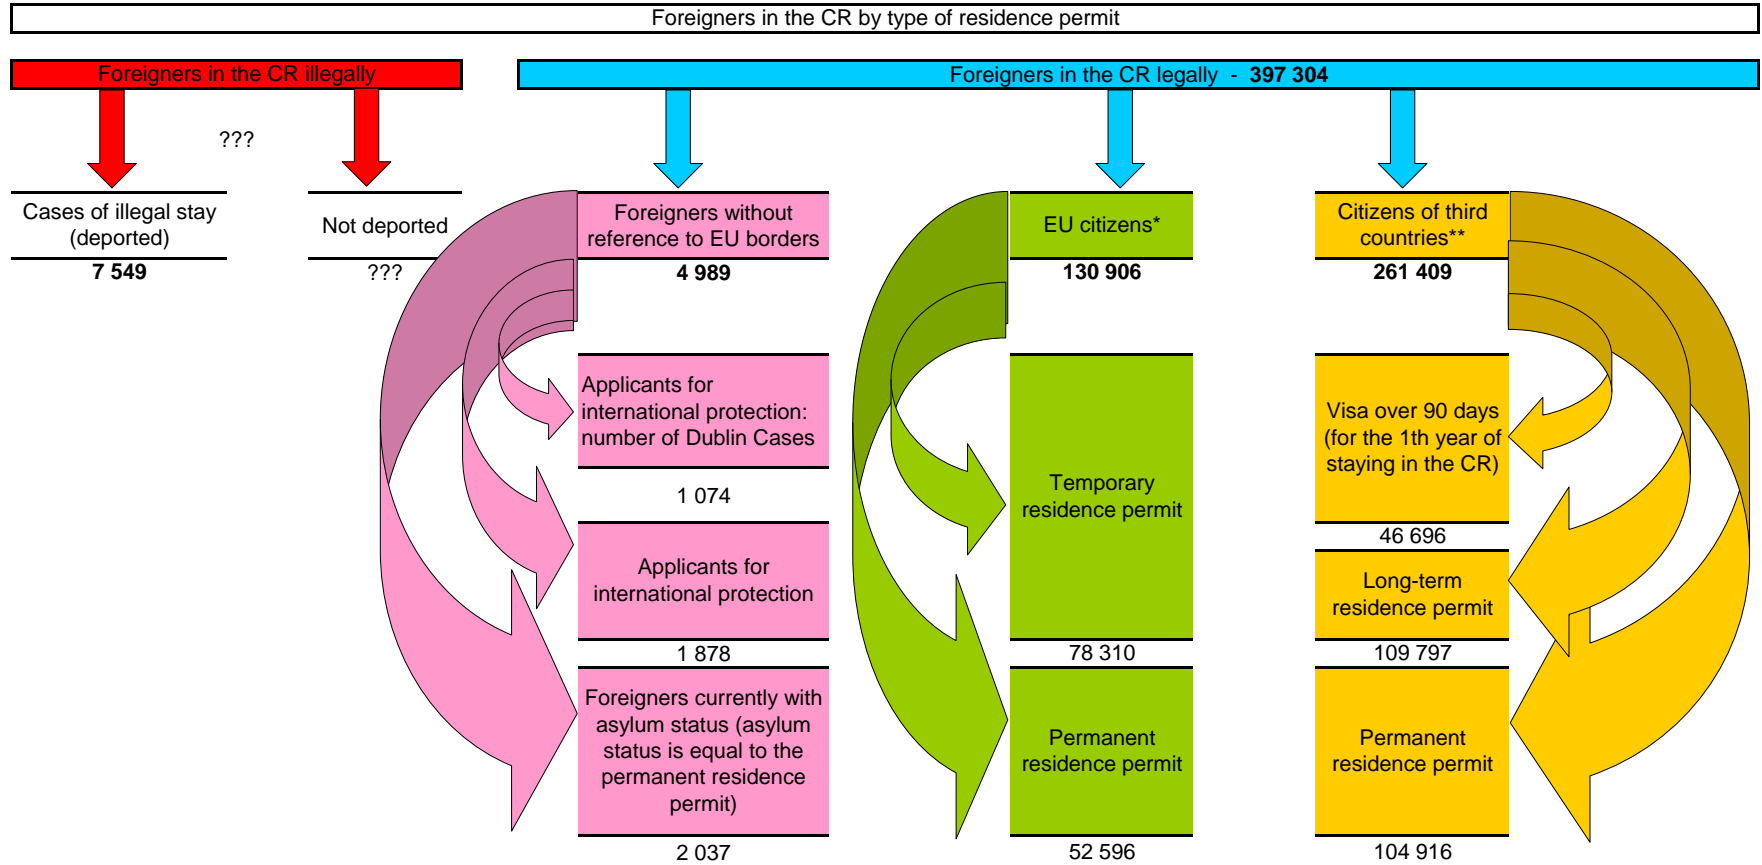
Foreigners in the CR by type of residence permit

Foreigners in the CR illegally

Foreigners in the CR legally - **397 304**

???

Cases of illegal stay (deported)

**7 549**

Not deported

???

Foreigners without reference to EU borders

**4 989**

EU citizens*

**130 906**

Citizens of third countries**

**261 409**

Applicants for international protection: number of Dublin Cases

1 074

Applicants for international protection

1 878

Foreigners currently with asylum status (asylum status is equal to the permanent residence permit)

2 037

Temporary residence permit

78 310

Permanent residence permit

52 596

Visa over 90 days (for the 1th year of staying in the CR)

46 696

Long-term residence permit

109 797

Permanent residence permit

104 916